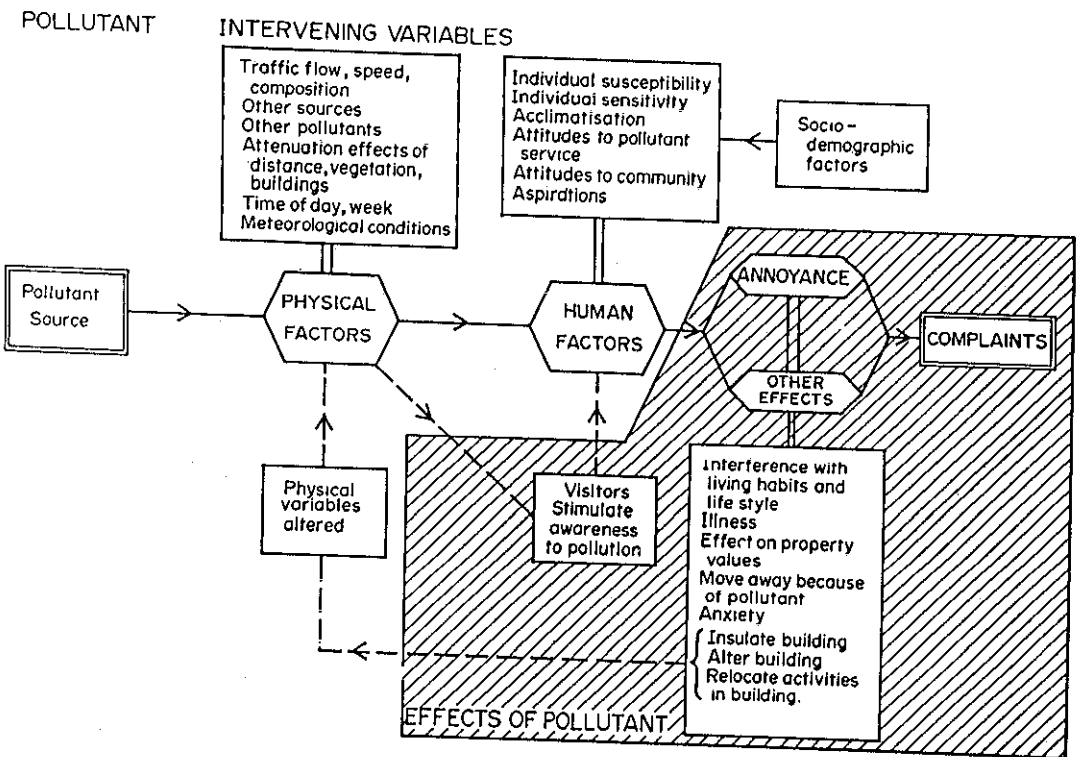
POLLUTANT

INTERVENING VARIABLES

Traffic flow, speed, composition
Other sources
Other pollutants
Attenuation effects of distance, vegetation, buildings
Time of day, week
Meteorological conditions

Individual susceptibility
Individual sensitivity
Acclimatisation
Attitudes to pollutant service
Attitudes to community
Aspirdtions

Socio-demographic factors

Pollutant Source

PHYSICAL FACTORS

HUMAN FACTORS

ANNOYANCE

OTHER EFFECTS

COMPLAINTS

Physical variables altered

Visitors Stimulate awareness to pollution

Interference with living habits and life style
Illness
Effect on property values
Move away because of pollutant
Anxiety
Insulate building
Alter building
Relocate activities in building.

EFFECTS OF POLLUTANT